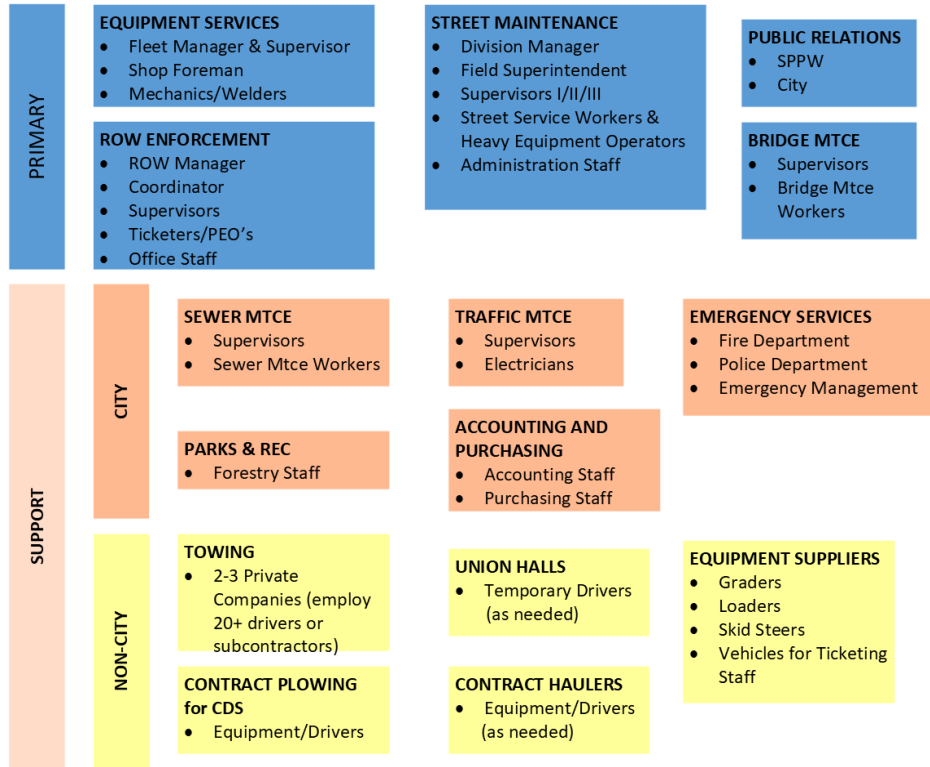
PRIMARY

EQUIPMENT SERVICES
- Fleet Manager & Supervisor
- Shop Foreman
- Mechanics/Welders

ROW ENFORCEMENT
- ROW Manager
- Coordinator
- Supervisors
- Ticketers/PEO's
- Office Staff

STREET MAINTENANCE
- Division Manager
- Field Superintendent
- Supervisors I/II/III
- Street Service Workers & Heavy Equipment Operators
- Administration Staff

PUBLIC RELATIONS
- SPPW
- City

BRIDGE MTCE
- Supervisors
- Bridge Mtce Workers

SUPPORT

CITY

SEWER MTCE
- Supervisors
- Sewer Mtce Workers

PARKS & REC
- Forestry Staff

TRAFFIC MTCE
- Supervisors
- Electricians

ACCOUNTING AND PURCHASING
- Accounting Staff
- Purchasing Staff

EMERGENCY SERVICES
- Fire Department
- Police Department
- Emergency Management

NON-CITY

TOWING
- 2-3 Private Companies (employ 20+ drivers or subcontractors)

CONTRACT PLOWING for CDS
- Equipment/Drivers

UNION HALLS
- Temporary Drivers (as needed)

CONTRACT HAULERS
- Equipment/Drivers (as needed)

EQUIPMENT SUPPLIERS
- Graders
- Loaders
- Skid Steers
- Vehicles for Ticketing Staff